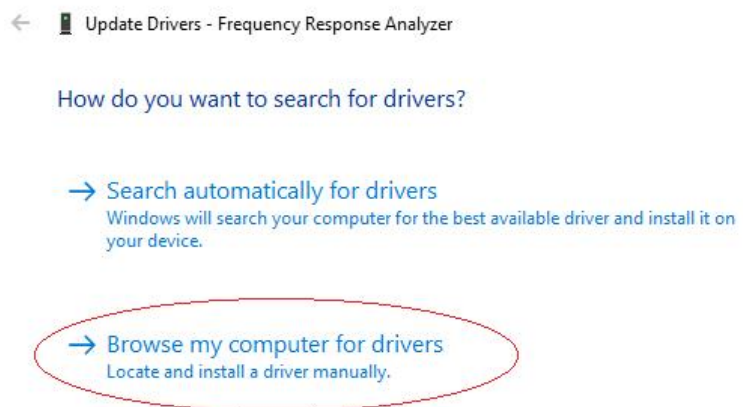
← Update Drivers - Frequency Response Analyzer

How do you want to search for drivers?

→ Search automatically for drivers
Windows will search your computer for the best available driver and install it on your device.

→ Browse my computer for drivers
Locate and install a driver manually.